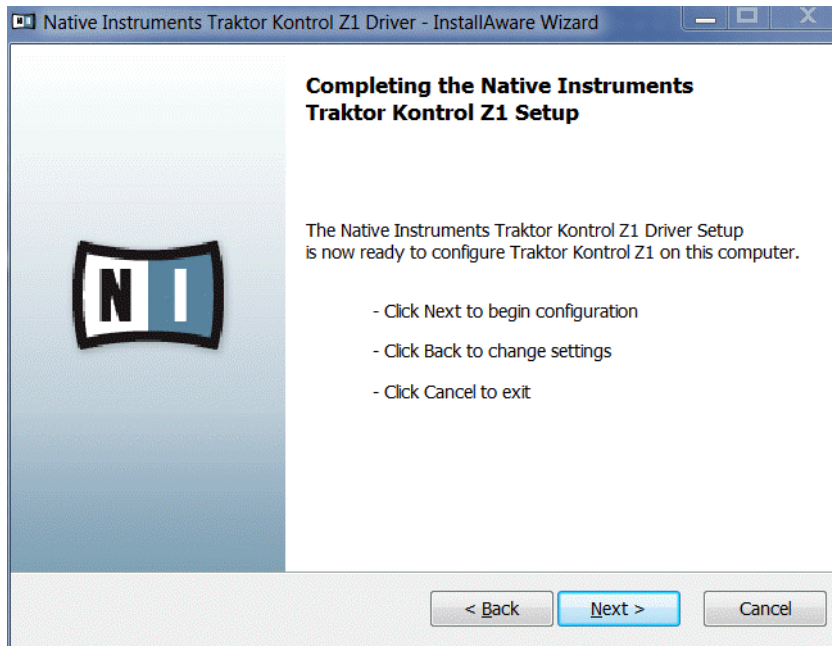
Native Instruments Traktor Kontrol Z1 Driver - InstallAware Wizard

Completing the Native Instruments Traktor Kontrol Z1 Setup

The Native Instruments Traktor Kontrol Z1 Driver Setup is now ready to configure Traktor Kontrol Z1 on this computer.

- Click Next to begin configuration

- Click Back to change settings

- Click Cancel to exit

N I

< Back Next > Cancel